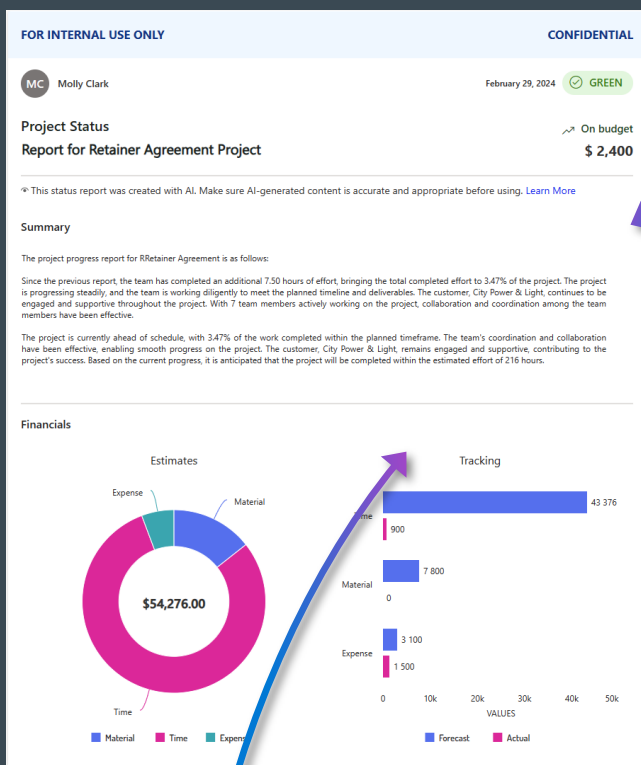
FOR INTERNAL USE ONLY

CONFIDENTIAL

MC Molly Clark

February 29, 2024 GREEN

Project Status
Report for Retainer Agreement Project

On budget
$ 2,400

This status report was created with AI. Make sure AI-generated content is accurate and appropriate before using. Learn More

Summary

The project progress report for RRetainer Agreement is as follows:

Since the previous report, the team has completed an additional 7.50 hours of effort, bringing the total completed effort to 3.47% of the project. The project is progressing steadily, and the team is working diligently to meet the planned timeline and deliverables. The customer, City Power & Light, continues to be engaged and supportive throughout the project. With 7 team members actively working on the project, collaboration and coordination among the team members have been effective.

The project is currently ahead of schedule, with 3.47% of the work completed within the planned timeframe. The team's coordination and collaboration have been effective, enabling smooth progress on the project. The customer, City Power & Light, remains engaged and supportive, contributing to the project's success. Based on the current progress, it is anticipated that the project will be completed within the estimated effort of 216 hours.

Financials

Estimates

Expense

Material

$54,276.00

Time

Material Time Expens

Tracking

Time

43 376

900

Material

7 800

0

Expense

3 100

1 500

0 10k 20k 30k 40k 50k
VALUES

Forecast Actual